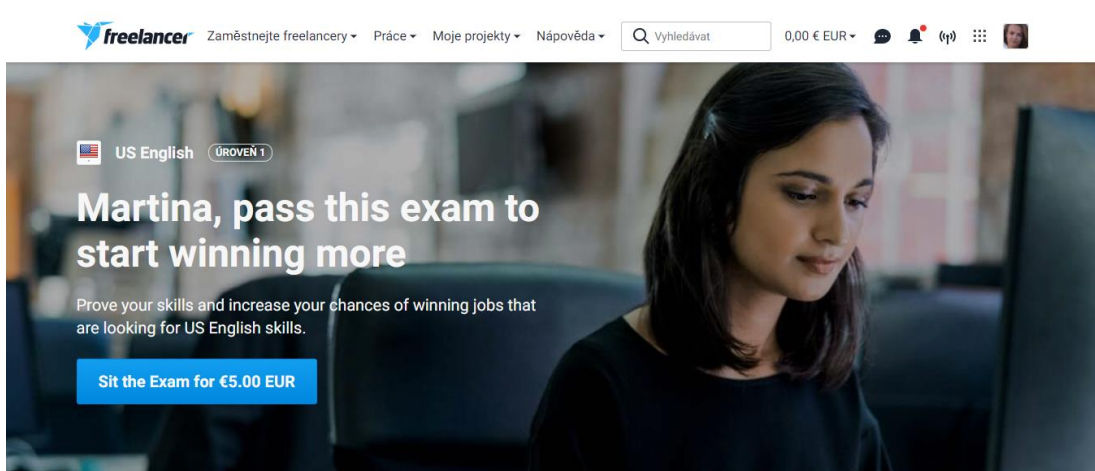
freelancer Zaměstnejte freelancery ▾ Práce ▾ Moje projekty ▾ Nápověda ▾ Vyhledávat 0,00 € EUR ▾

US English ÚROVEŇ 1

Martina, pass this exam to start winning more

Prove your skills and increase your chances of winning jobs that are looking for US English skills.

Sit the Exam for €5.00 EUR